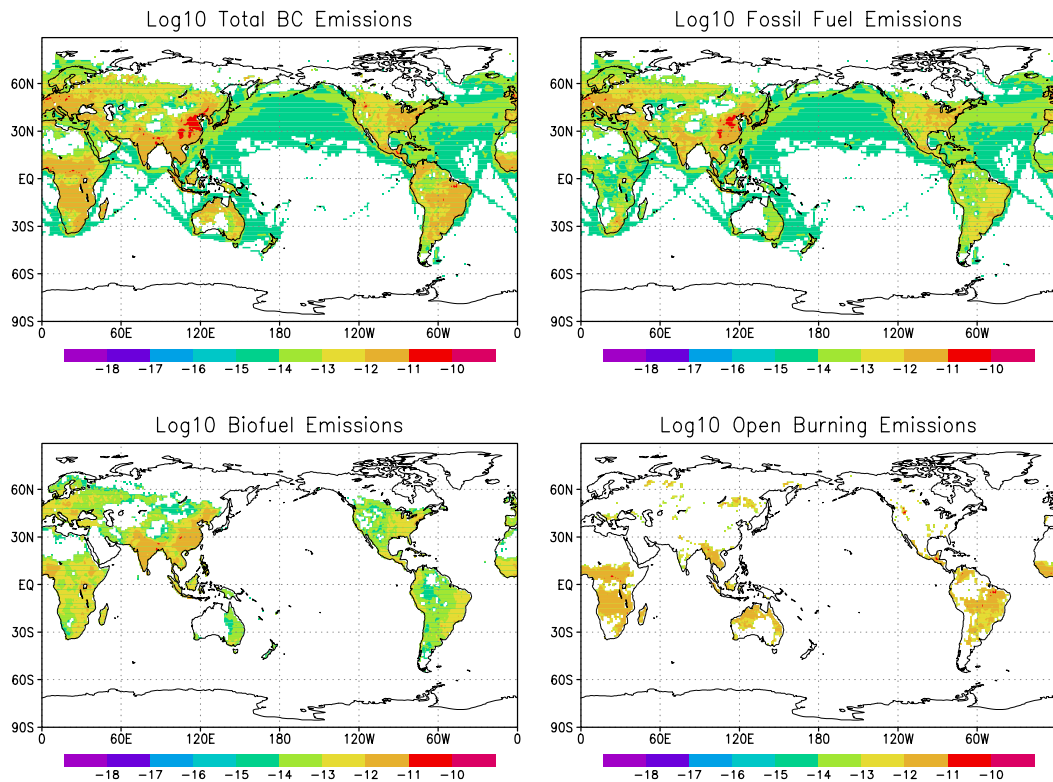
Log10 Total BC Emissions

60N
30N
EQ
30S
60S
90S
0 60E 120E 180 120W 60W 0

−18 −17 −16 −15 −14 −13 −12 −11 −10

Log10 Fossil Fuel Emissions

60N
30N
EQ
30S
60S
90S
0 60E 120E 180 120W 60W

−18 −17 −16 −15 −14 −13 −12 −11 −10

Log10 Biofuel Emissions

60N
30N
EQ
30S
60S
90S
0 60E 120E 180 120W 60W 0

−18 −17 −16 −15 −14 −13 −12 −11 −10

Log10 Open Burning Emissions

60N
30N
EQ
30S
60S
90S
0 60E 120E 180 120W 60W

−18 −17 −16 −15 −14 −13 −12 −11 −10